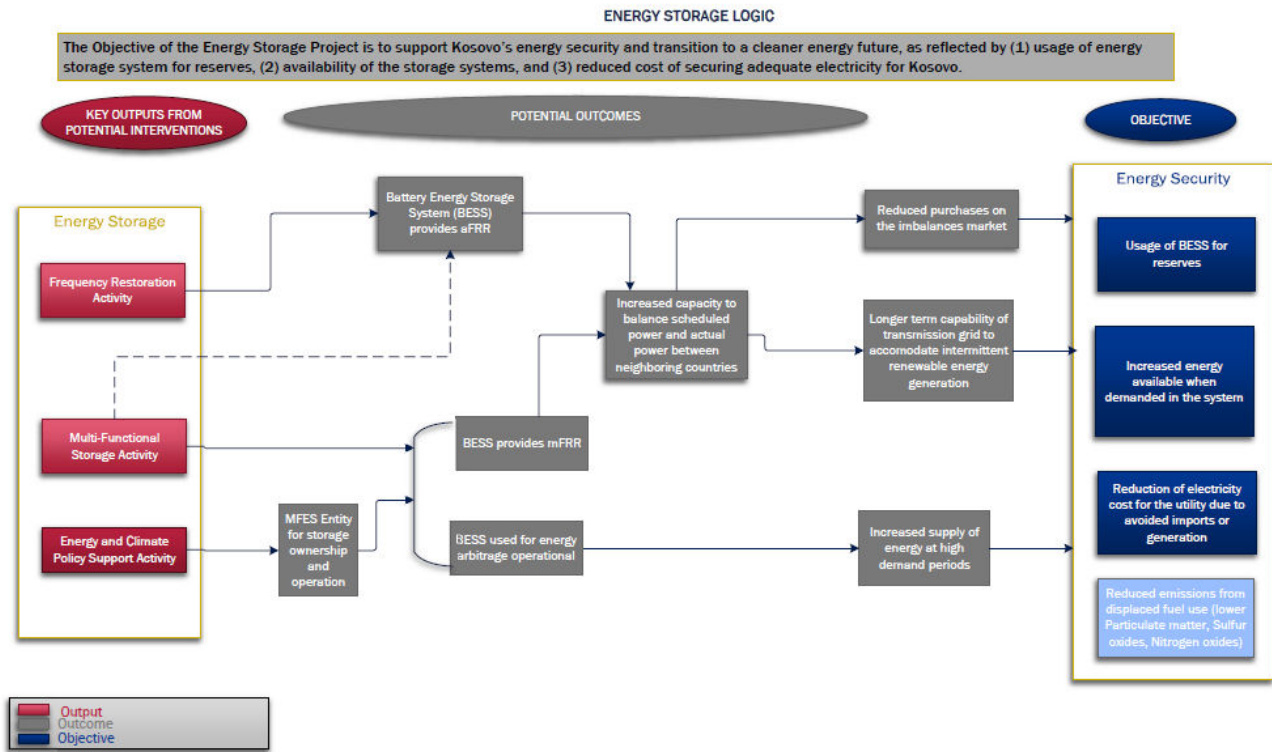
ENERGY STORAGE LOGIC

The Objective of the Energy Storage Project is to support Kosovo's energy security and transition to a cleaner energy future, as reflected by (1) usage of energy storage system for reserves, (2) availability of the storage systems, and (3) reduced cost of securing adequate electricity for Kosovo.

KEY OUTPUTS FROM POTENTIAL INTERVENTIONS

POTENTIAL OUTCOMES

OBJECTIVE

Energy Storage

Frequency Restoration Activity

Multi-Functional Storage Activity

Energy and Climate Policy Support Activity

Battery Energy Storage System (BESS) provides aFRR

MFES Entity for storage ownership and operation

BESS provides mFRR

BESS used for energy arbitrage operational

Increased capacity to balance scheduled power and actual power between neighboring countries

Reduced purchases on the imbalances market

Longer term capability of transmission grid to accomodate intermittent renewable energy generation

Increased supply of energy at high demand periods

Energy Security

Usage of BESS for reserves

Increased energy available when demanded in the system

Reduction of electricity cost for the utility due to avoided imports or generation

Reduced emissions from displaced fuel use (lower Particulate matter, Sulfur oxides, Nitrogen oxides)

Output
Outcome
Objective